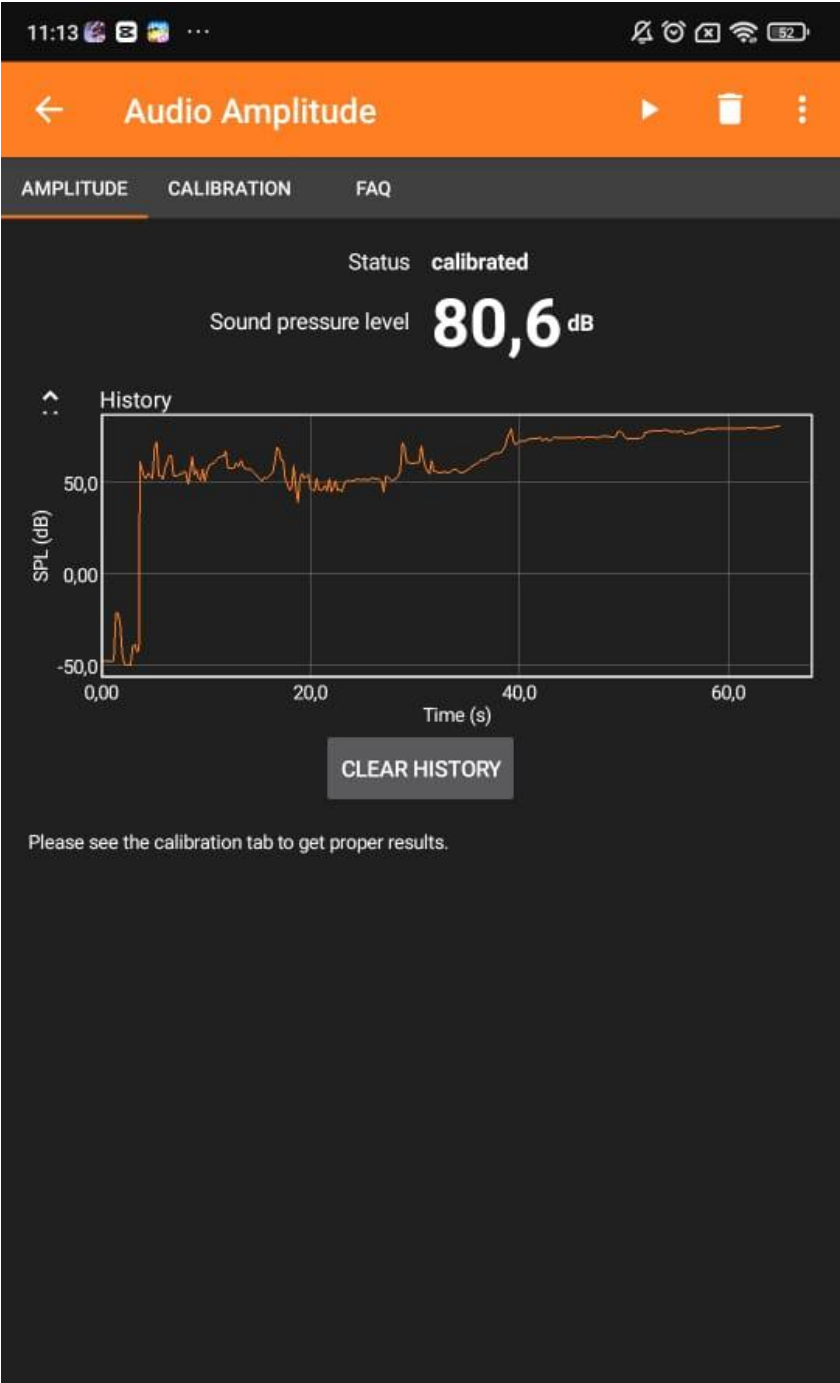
11:13 ··· 52

Audio Amplitude

AMPLITUDE CALIBRATION FAQ

Status calibrated

Sound pressure level 80,6 dB

History

SPL (dB)

50,0

0,00

-50,0

0,00 20,0 40,0 60,0

Time (s)

CLEAR HISTORY

Please see the calibration tab to get proper results.